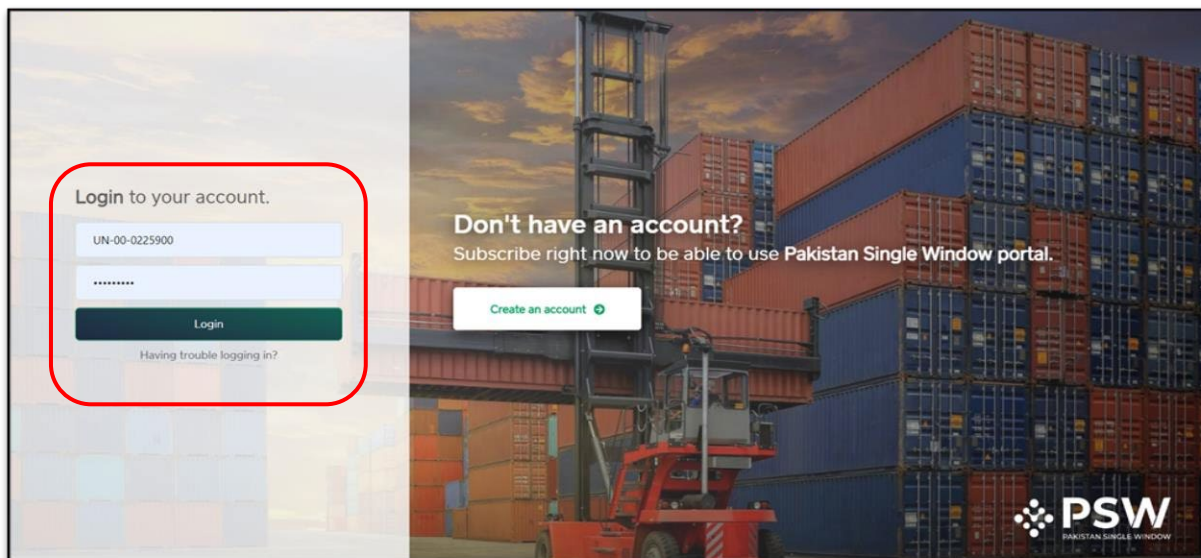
Login to your account.

UN-00-0225900

•••••••••

Login

Having trouble logging in?

Don't have an account?

Subscribe right now to be able to use Pakistan Single Window portal.

Create an account

PSW
PAKISTAN SINGLE WINDOW